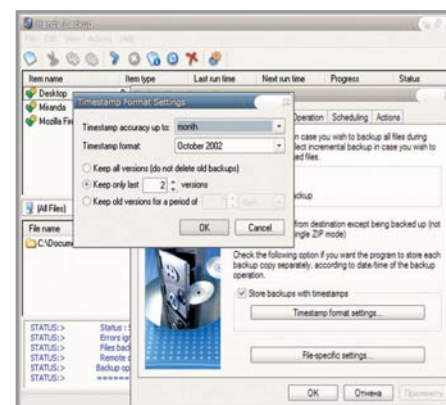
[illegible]

File Edit View Actions Help

| Item name | Item type | Last run time | Next run time | Progress | Status |
|---|---|---|---|---|---|
| Desktop | | | | | |
| Miranda | | | | | |
| Mozilla Fir | | | | | |

Timestamp Format Settings

Timestamp accuracy up to: month

Timestamp format: October 2002

Keep all versions (do not delete old backups)

Keep only last 2 versions

Keep old versions for a period of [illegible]

OK Cancel

Operation Scheduling Actions

case you wish to backup all files during elect incremental backup in case you wish to ed files.

ackup

from destination except being backed up (not ingle ZIP mode)

Check the following option if you want the program to store each backup copy separately, according to date/time of the backup operation.

Store backups with timestamps

Timestamp format settings...

File-specific settings...

OK Отмена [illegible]

(All Files)

File name

C:\Docum

STATUS:> Status : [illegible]
STATUS:> Errors ig
STATUS:> Files bac
STATUS:> Remote
STATUS:> Backup op
STATUS:> ========